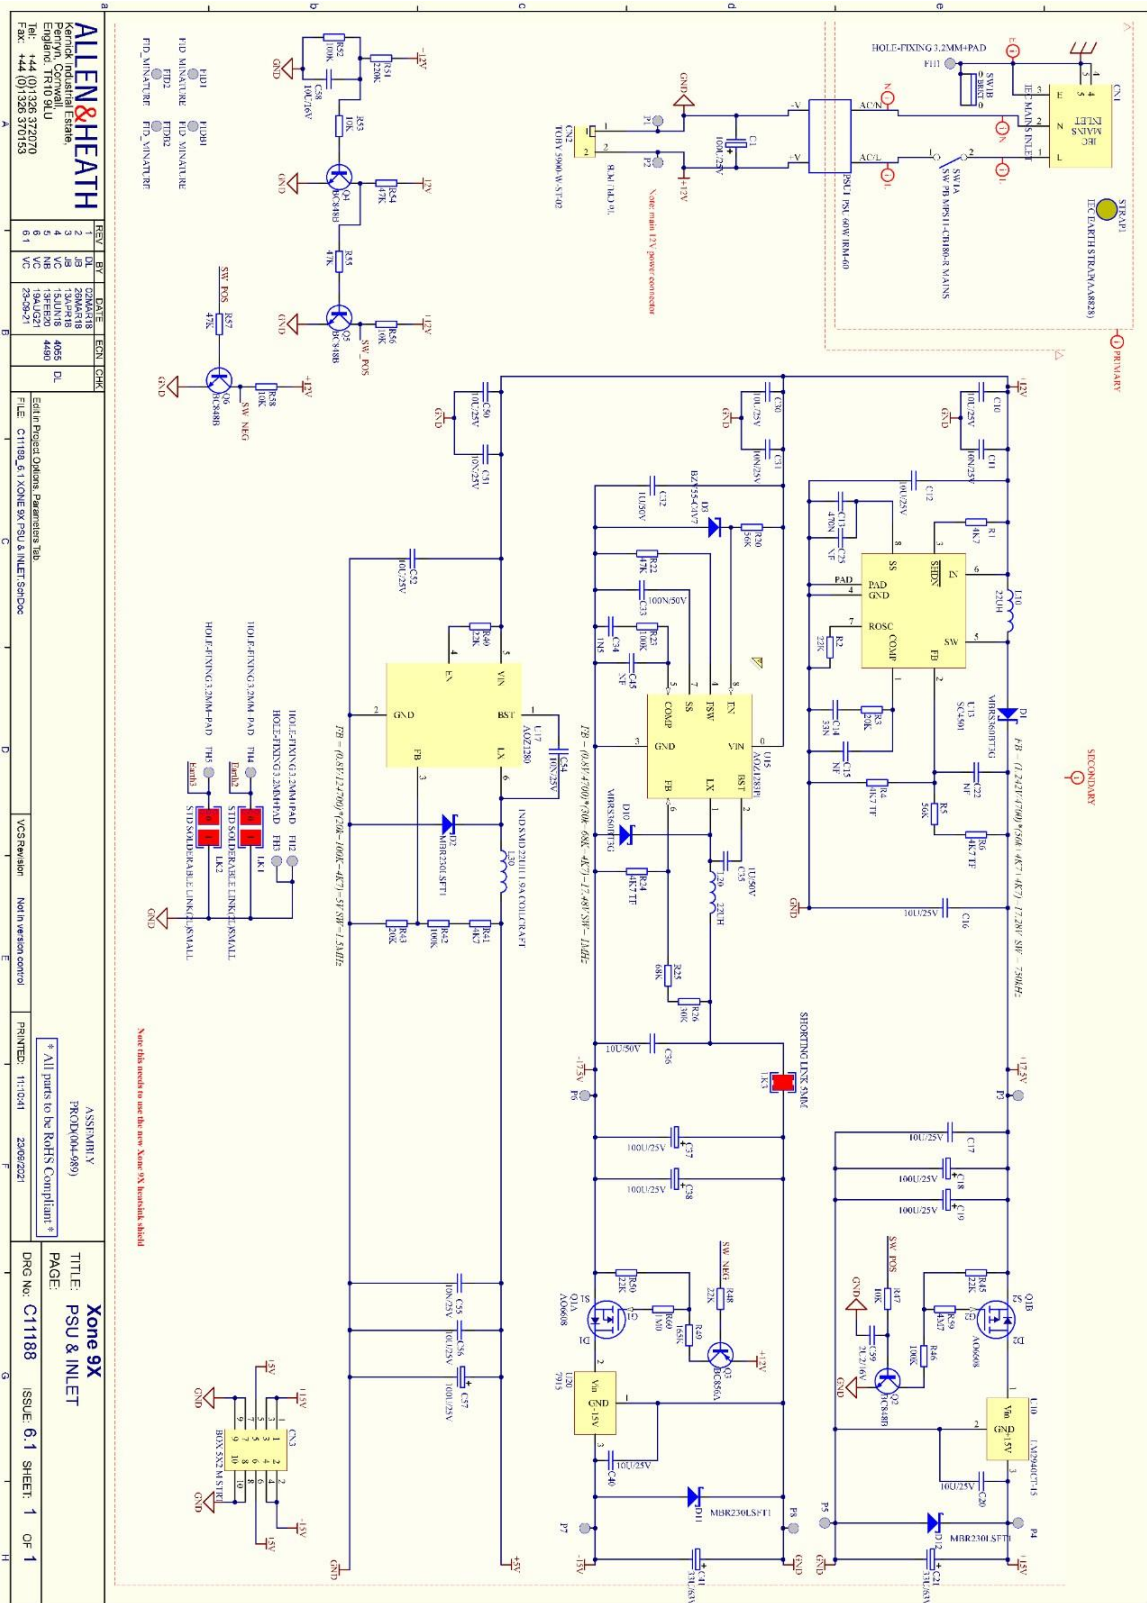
ALLEN&HEATH
Kernick Industrial Estate,
Penryn, Cornwall,
England. TR10 9LU
Tel: +44 (0)1326 372070
Fax: +44 (0)1326 370153

| REV | BY | DATE | ECN | CHK |
|---|---|---|---|---|
| 1 | DL | 02MAR18 | | |
| 2 | JB | 26MAR18 | | |
| 3 | JB | 13APR18 | | |
| 4 | VC | 13JUN18 | | |
| 5 | NB | 13FEB20 | 4065 | |
| 6 | VC | 19AUG21 | 4490 | DL |
| 6.1 | VC | 23-09-21 | | |

Edit in Project Options Parameters Tab
FILE: C11188_6.1 XONE 9X PSU & INLET.SchDoc

VCS Revision: Not in version control

PRINTED: 11:10:41 23/09/2021

* All parts to be RoHS Compliant *

ASSEMBLY
PROD(004-989)

TITLE: Xone 9X PSU & INLET
PAGE:
DRG No: C11188 ISSUE: 6.1 SHEET: 1 OF 1

HOLE-FIXING 3.2MM+PAD
FH1
SW1B
IEC MAINS INLET
IEC MAINS INLET
CN1
STRAP1
IEC EARTH STRAP(AA8828)
SW1A
SW PB MPS11-CB180-R MAINS
PSU1 PSU 60W IRM-60
AC/N
AC/L
C1 10U/25V
CN2 TOBY 5900-W-ST-02
Note main 12V power connector
PRIMARY
SECONDARY
FID1 FID MINIATURE
FID2 FID MINIATURE
FID3 FID MINIATURE
FID4 FID MINIATURE
R51 220K
R52 100K
C58 10U/16V
R53 10K
R54 47K
Q4 BC848B
R55 47K
Q5 BC848B
R56 10K
SW_POS
R57 47K
R58 10K
Q6 BC848B
SW_NEG
+12V
GND
C10 10U/25V
C11 100N/25V
C12 10U/25V
C13 470N
C25 NF
R1 4K7
U13 SC4501
SS SHDN IN PAD GND ROSC COMP FB SW
L10 22UH
D1 MBRS360BT3G
FB = (1.24V/4700)*(56K+4K7+4K7)=17.28V SW=750kHz
R2 22K
R3 20K
C14 33N
C15 NF
R4 4K7 TF
R5 56K
R6 4K7 TF
C22 NF
C16 10U/25V
C30 10U/25V
C31 100N/25V
C32 1U/50V
D3 BZX55-C4V7
R30 56K
R22 47K
C33 100N/50V
C34 1N5
R21 100K
C45 NF
U15 AOZ1282DI
COMP SS TSW EN GND VIN LX BST FB
D10 MBRS360BT3G
C35 1U/50V
L20 22UH
R24 4K7 TF
R25 68K
R26 300K
FB = (0.8V/4700)*(300K+68K+4K7)=17.48V SW=1MHz
C36 10U/50V
SHORTING LINK 5MM
LK3
C37 100U/25V
C38 100U/25V
C17 10U/25V
C18 100U/25V
C19 100U/25V
+17.5V
-17.5V
P3
P6
C50 10U/25V
C51 100N/25V
C52 10U/25V
R40 22K
U17 AOZ1280
EN VIN BST GND FB LX
C54 10N/25V
D2 MBR230LSFT1
IND SMD 22UH 1.9A COILCRAFT
L30
R41 4K7
R42 100K
R43 20K
FB = (0.8V/12.4700)*(20K+100K+4K7)=5V SW=1.5MHz
Note this needs to use the new Xone 9X heatsink shield
HOLE-FIXING 3.2MM+PAD FH2
HOLE-FIXING 3.2MM+PAD FH3
HOLE-FIXING 3.2MM+PAD FH4
HOLE-FIXING 3.2MM+PAD FH5
Earth1
Earth2
STD SOLDERABLE LINK(2)SMALL LK1
STD SOLDERABLE LINK(2)SMALL LK2
Q1B
D2 S2 G2
R45 22K
R47 10K
SW_POS
R59 4M7
C39 2U2/16V
R46 100K
Q2 BC848B
AO6608
U10 LM2940CT-15
Vin GND +15V
C20 10U/25V
D12 MBR230LSFT1
C21 33U/63V
P4 P5
+15V
Q1A
AO6608
S1 G1 D1
R50 22K
R60 1M0
R49 165K
R48 22K
SW_NEG
Q3 BC856A
U20 7915
Vin GND -15V
C40 10U/25V
D11 MBR230LSFT1
C41 33U/63V
P7 P8
-15V
C55 10N/25V
C56 10U/25V
C57 100U/25V
+5V
CN3 BOX 5X2 MSTR
+15V -15V